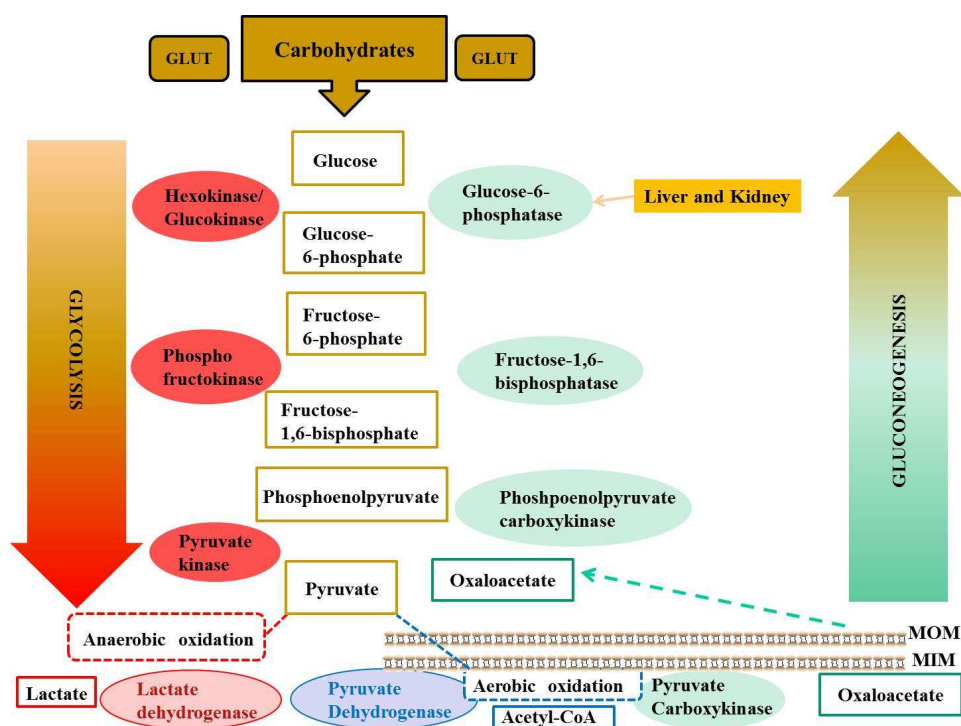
GLUT

Carbohydrates

GLUT

GLYCOLYSIS

Glucose

Hexokinase/ Glucokinase

Glucose-6-phosphatase

Liver and Kidney

GLUCONEOGENESIS

Glucose-6-phosphate

Fructose-6-phosphate

Phospho fructokinase

Fructose-1,6-bisphosphatase

Fructose-1,6-bisphosphate

Phosphoenolpyruvate

Phoshpoenolpyruvate carboxykinase

Pyruvate kinase

Pyruvate

Oxaloacetate

Anaerobic oxidation

MOM

MIM

Lactate

Lactate dehydrogenase

Pyruvate Dehydrogenase

Aerobic oxidation

Acetyl-CoA

Pyruvate Carboxykinase

Oxaloacetate